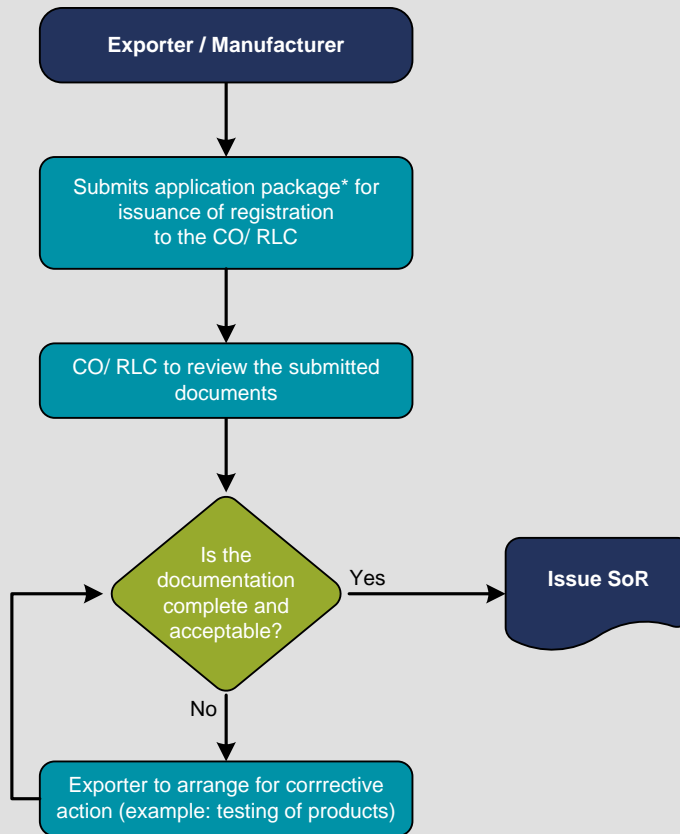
Exporter / Manufacturer

Submits application package* for issuance of registration to the CO/ RLC

CO/ RLC to review the submitted documents

Is the documentation complete and acceptable?

Yes

Issue SoR

No

Exporter to arrange for corrrective action (example: testing of products)